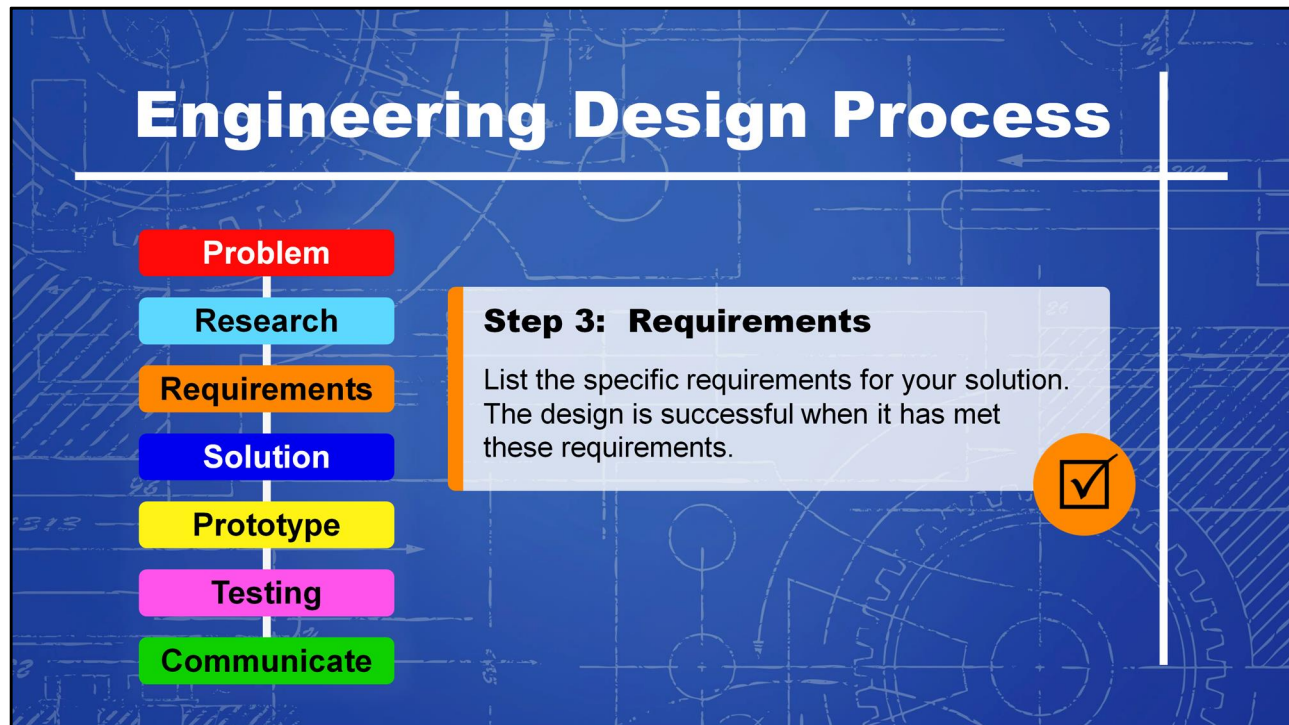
Engineering Design Process

Problem

Research

Requirements

Solution

Prototype

Testing

Communicate

Step 3: Requirements

List the specific requirements for your solution. The design is successful when it has met these requirements.